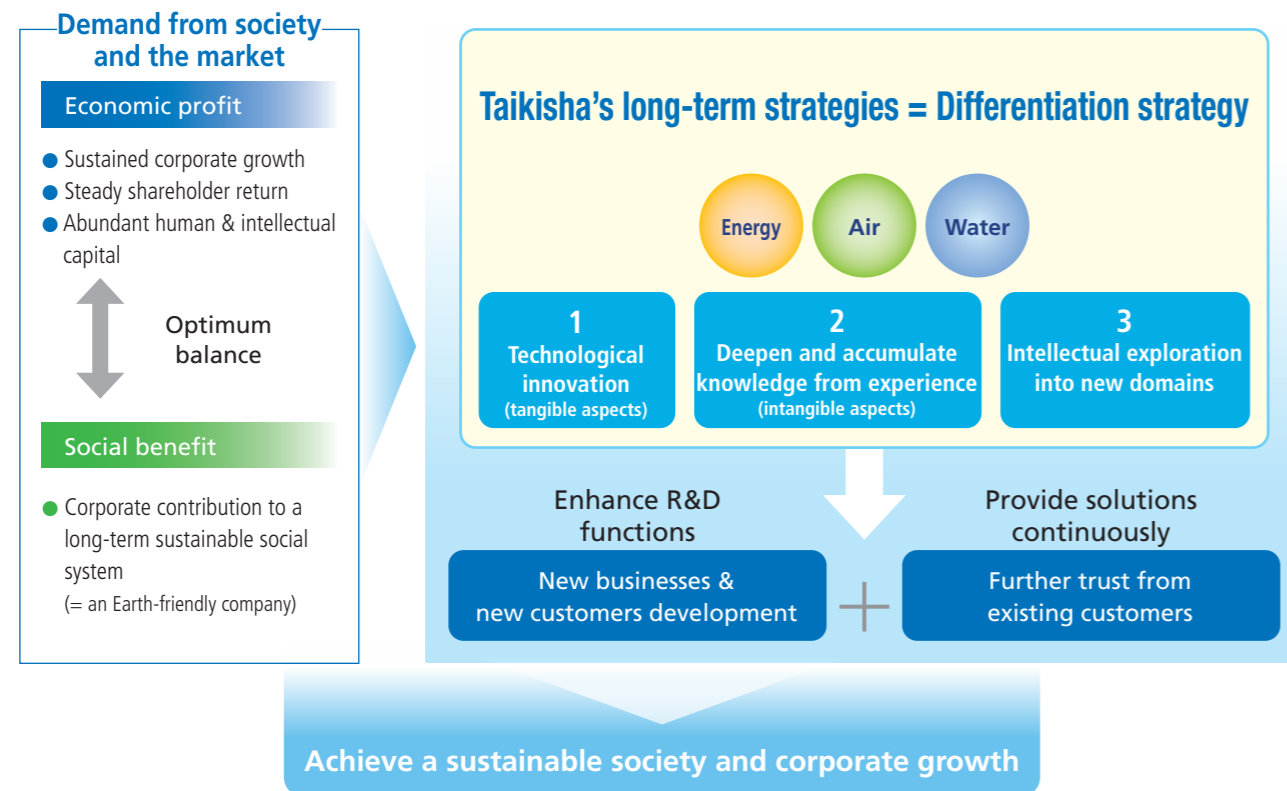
Demand from society and the market

Economic profit

● Sustained corporate growth
● Steady shareholder return
● Abundant human & intellectual capital

Optimum balance

Social benefit

● Corporate contribution to a long-term sustainable social system
(= an Earth-friendly company)

Taikisha's long-term strategies = Differentiation strategy

Energy
Air
Water

1
Technological innovation
(tangible aspects)

2
Deepen and accumulate knowledge from experience
(intangible aspects)

3
Intellectual exploration into new domains

Enhance R&D functions

Provide solutions continuously

New businesses & new customers development

Further trust from existing customers

Achieve a sustainable society and corporate growth